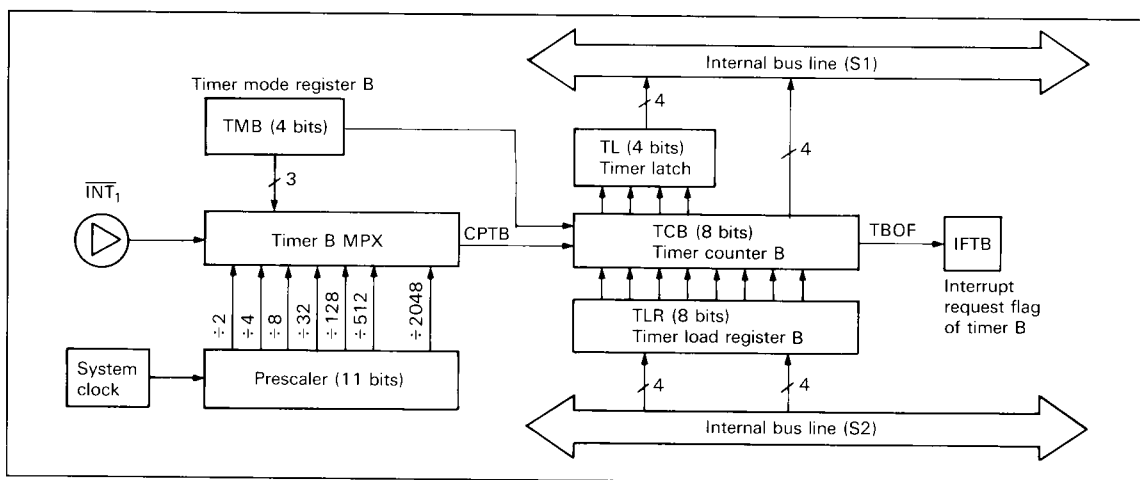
Internal bus line (S1)

Timer mode register B

TMB (4 bits)

4

TL (4 bits)
Timer latch

4

3

$\overline{INT_1}$

Timer B MPX

CPTB

TCB (8 bits)
Timer counter B

TBOF

IFTB

Interrupt request flag of timer B

$\div 2$

$\div 4$

$\div 8$

$\div 32$

$\div 128$

$\div 512$

$\div 2048$

TLR (8 bits)
Timer load register B

System clock

Prescaler (11 bits)

4

4

Internal bus line (S2)